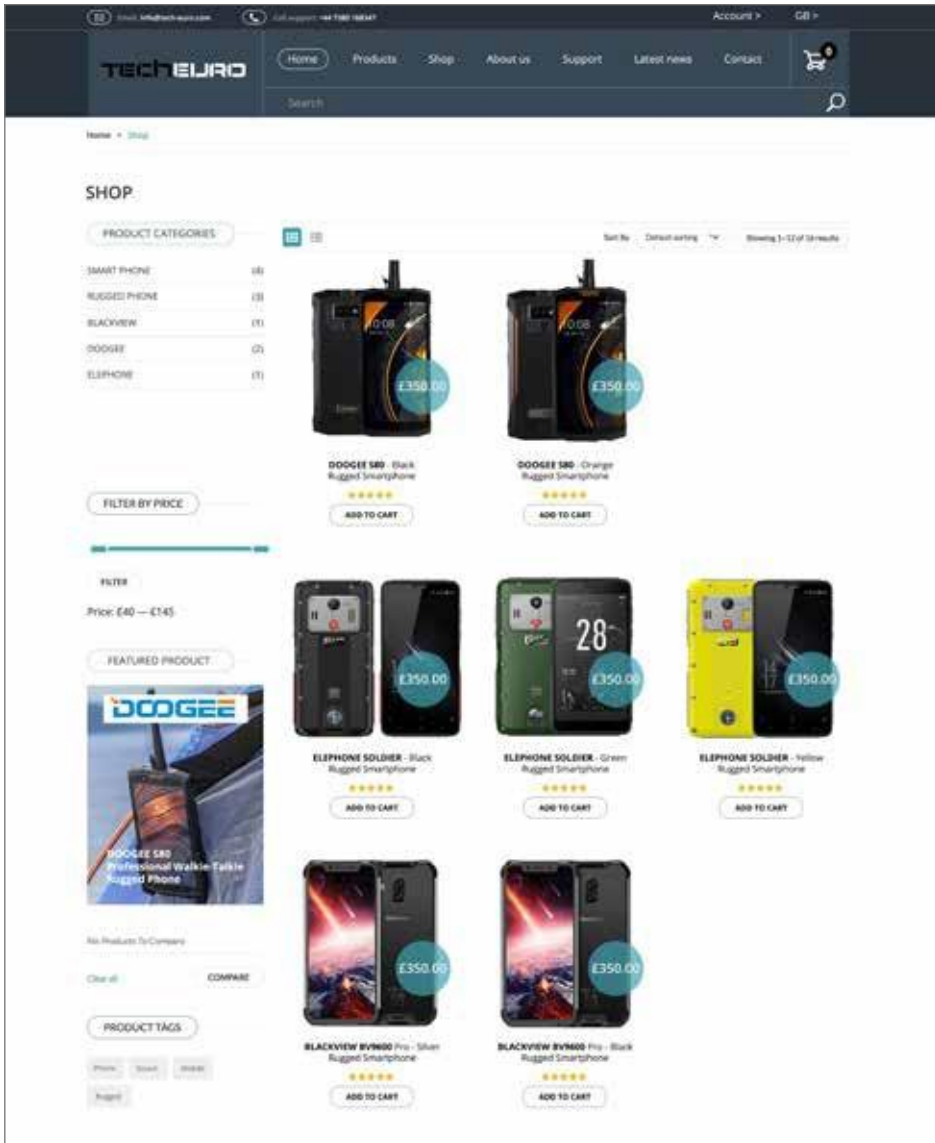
Email: info@tech-euro.com Call support: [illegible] Account > GB >

TECHEURO

Home Products Shop About us Support Latest news Contact

0

Search

Home > Shop

SHOP

PRODUCT CATEGORIES

SMART PHONE (4)
RUGGED PHONE (3)
BLACKVIEW (1)
DOOGEE (2)
ELEPHONE (1)

Sort By Default sorting Showing 1–12 of 16 results

£350.00
DOOGEE S80 - Black Rugged Smartphone
ADD TO CART

£350.00
DOOGEE S80 - Orange Rugged Smartphone
ADD TO CART

FILTER BY PRICE

FILTER
Price: £40 — £145

FEATURED PRODUCT

DOOGEE
DOOGEE S80 Professional Walkie-Talkie Rugged Phone

£350.00
ELEPHONE SOLDIER - Black Rugged Smartphone
ADD TO CART

£350.00
ELEPHONE SOLDIER - Green Rugged Smartphone
ADD TO CART

£350.00
ELEPHONE SOLDIER - Yellow Rugged Smartphone
ADD TO CART

No Products To Compare
Clear all COMPARE

PRODUCT TAGS

Phone Smart Mobile Rugged

£350.00
BLACKVIEW BV9600 Pro - Silver Rugged Smartphone
ADD TO CART

£350.00
BLACKVIEW BV9600 Pro - Black Rugged Smartphone
ADD TO CART